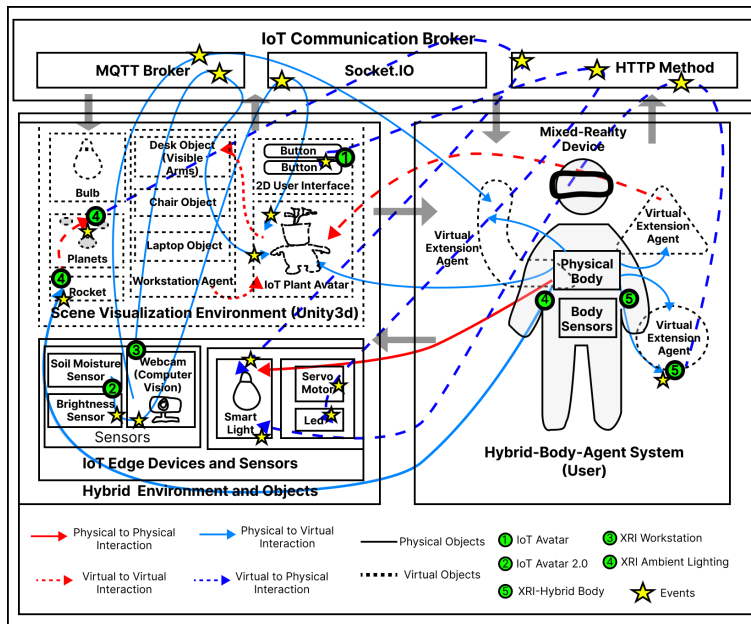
IoT Communication Broker

MQTT Broker

Socket.IO

HTTP Method

Mixed-Reality Device

Desk Object (Visible Arms)

Button
Button

1

2D User Interface

Bulb

Chair Object

4

Planets

Laptop Object

Workstation Agent

IoT Plant Avatar

4

Rocket

Scene Visualization Environment (Unity3d)

Virtual Extension Agent

Virtual Extension Agent

Physical Body

4

5

Body Sensors

Virtual Extension Agent

5

Soil Moisture Sensor

3

Webcam (Computer Vision)

2

Brightness Sensor

Sensors

Smart Light

Servo Motor

Led

IoT Edge Devices and Sensors

Hybrid Environment and Objects

Hybrid-Body-Agent System (User)

Physical to Physical Interaction

Physical to Virtual Interaction

Physical Objects

Virtual Objects

Virtual to Virtual Interaction

Virtual to Physical Interaction

1 IoT Avatar

2 IoT Avatar 2.0

5 XRI-Hybrid Body

3 XRI Workstation

4 XRI Ambient Lighting

Events